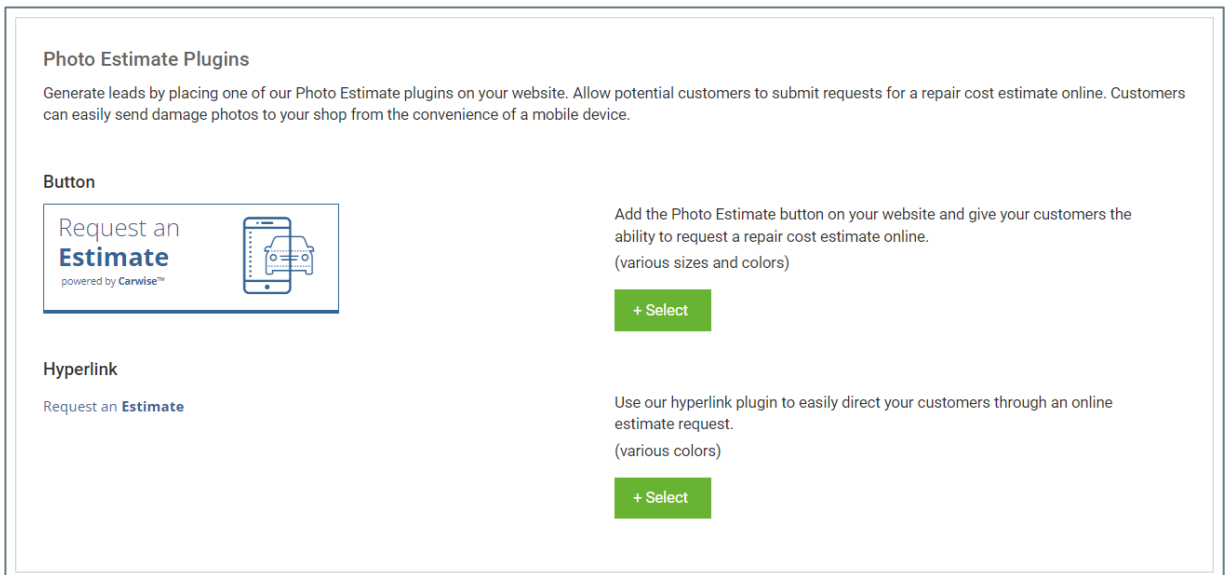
Photo Estimate Plugins

Generate leads by placing one of our Photo Estimate plugins on your website. Allow potential customers to submit requests for a repair cost estimate online. Customers can easily send damage photos to your shop from the convenience of a mobile device.

Button

Request an
Estimate
powered by Carwise™

Add the Photo Estimate button on your website and give your customers the ability to request a repair cost estimate online.

(various sizes and colors)

+ Select

Hyperlink

Request an Estimate

Use our hyperlink plugin to easily direct your customers through an online estimate request.

(various colors)

+ Select